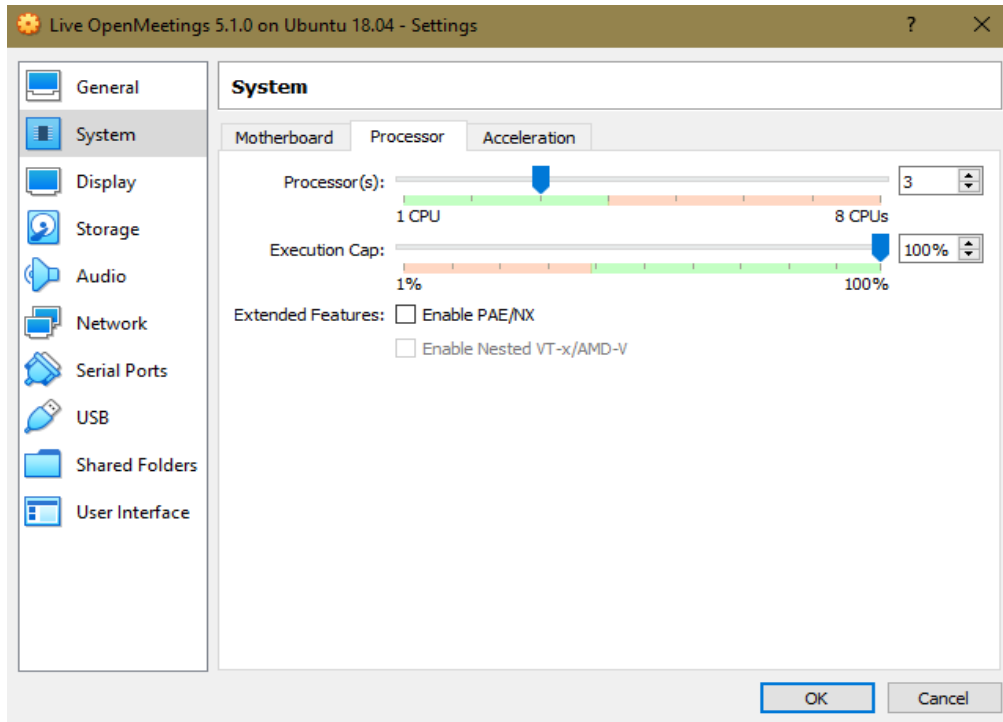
Live OpenMeetings 5.1.0 on Ubuntu 18.04 - Settings

?

General
System
Display
Storage
Audio
Network
Serial Ports
USB
Shared Folders
User Interface

System

Motherboard
Processor
Acceleration

Processor(s):
3
1 CPU
8 CPUs

Execution Cap:
100%
1%
100%

Extended Features:
Enable PAE/NX
Enable Nested VT-x/AMD-V

OK
Cancel